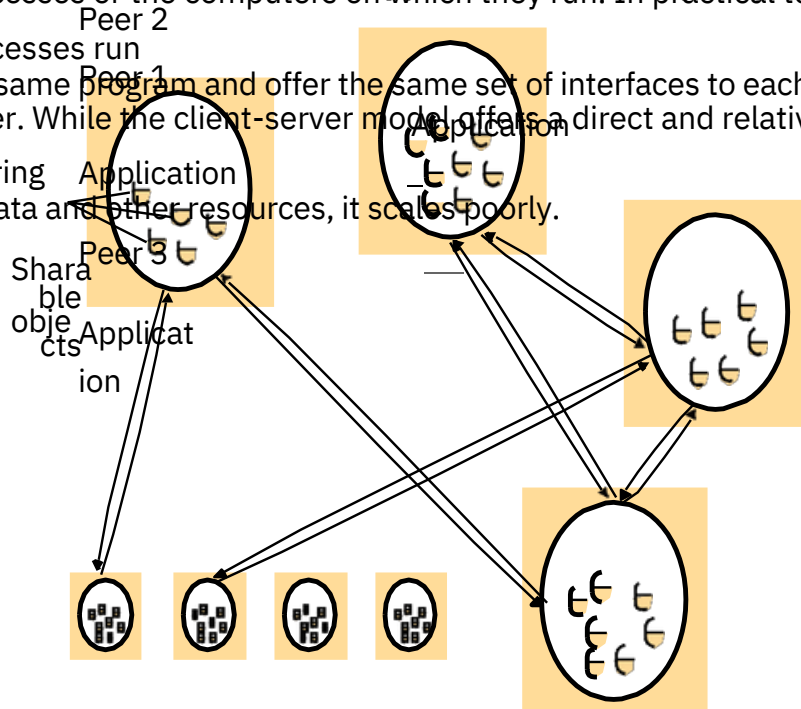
Peer 2
cesses run
same program and offer the same set of interfaces to each
er. While the client-server model offers a direct and relativ
Peer 1
Application
ring
Application
ata and other resources, it scales poorly.
Peer 3
Shara
ble
obje
cts
Applicat
ion